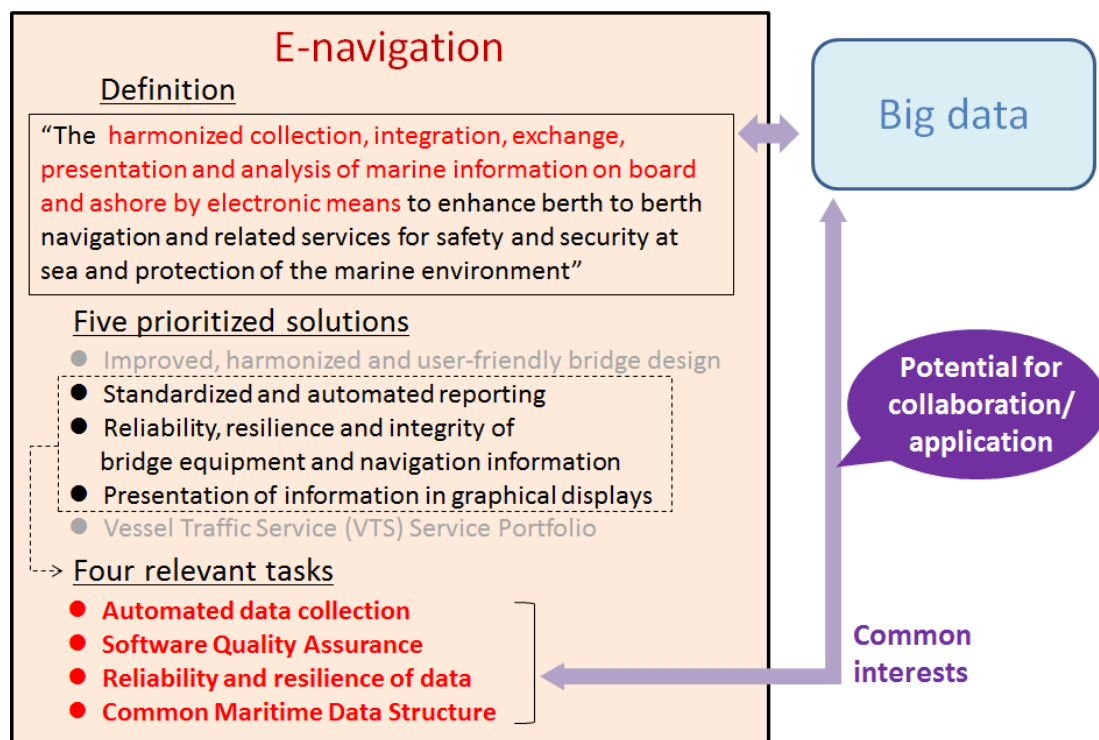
E-navigation

Definition

"The harmonized collection, integration, exchange, presentation and analysis of marine information on board and ashore by electronic means to enhance berth to berth navigation and related services for safety and security at sea and protection of the marine environment"

Five prioritized solutions

- Improved, harmonized and user-friendly bridge design
- Standardized and automated reporting
- Reliability, resilience and integrity of bridge equipment and navigation information
- Presentation of information in graphical displays
- Vessel Traffic Service (VTS) Service Portfolio

Four relevant tasks

- Automated data collection
- Software Quality Assurance
- Reliability and resilience of data
- Common Maritime Data Structure

Big data

Potential for collaboration/ application

Common interests